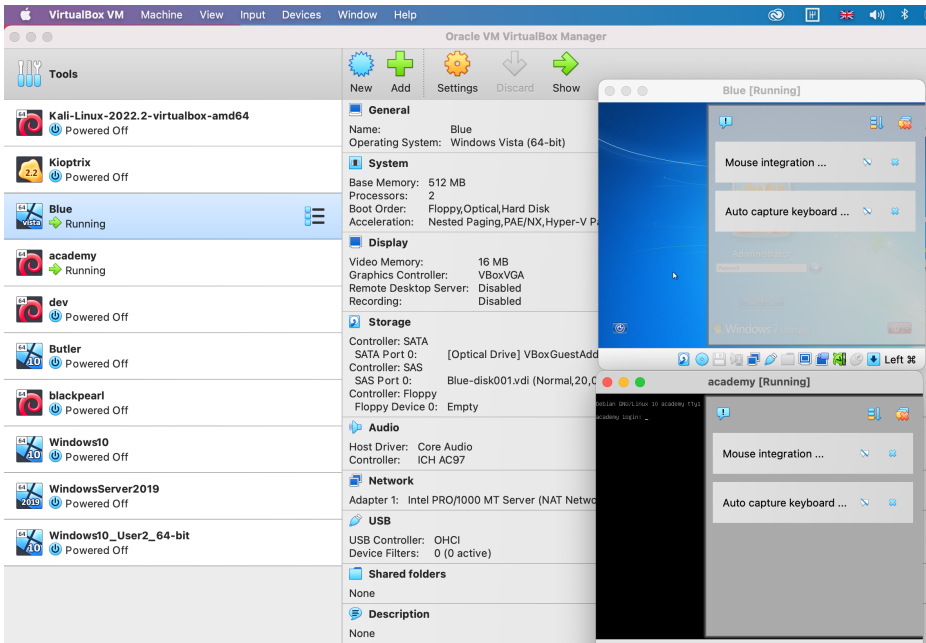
VirtualBox VM Machine View Input Devices Window Help

Oracle VM VirtualBox Manager

Tools

New Add Settings Discard Show

Kali-Linux-2022.2-virtualbox-amd64
Powered Off

Kioptrix
Powered Off

Blue
Running

academy
Running

dev
Powered Off

Butler
Powered Off

blackpearl
Powered Off

Windows10
Powered Off

WindowsServer2019
Powered Off

Windows10_User2_64-bit
Powered Off

General
Name: Blue
Operating System: Windows Vista (64-bit)

System
Base Memory: 512 MB
Processors: 2
Boot Order: Floppy,Optical,Hard Disk
Acceleration: Nested Paging,PAE/NX,Hyper-V Pa

Display
Video Memory: 16 MB
Graphics Controller: VBoxVGA
Remote Desktop Server: Disabled
Recording: Disabled

Storage
Controller: SATA
SATA Port 0: [Optical Drive] VBoxGuestAdd
Controller: SAS
SAS Port 0: Blue-disk001.vdi (Normal,20,0
Controller: Floppy
Floppy Device 0: Empty

Audio
Host Driver: Core Audio
Controller: ICH AC97

Network
Adapter 1: Intel PRO/1000 MT Server (NAT Netwo

USB
USB Controller: OHCI
Device Filters: 0 (0 active)

Shared folders
None

Description
None

Blue [Running]

Mouse integration ...

Auto capture keyboard ...

Left ⌘

academy [Running]

Debian GNU/Linux 10 academy tty1

academy login: _

Mouse integration ...

Auto capture keyboard ...